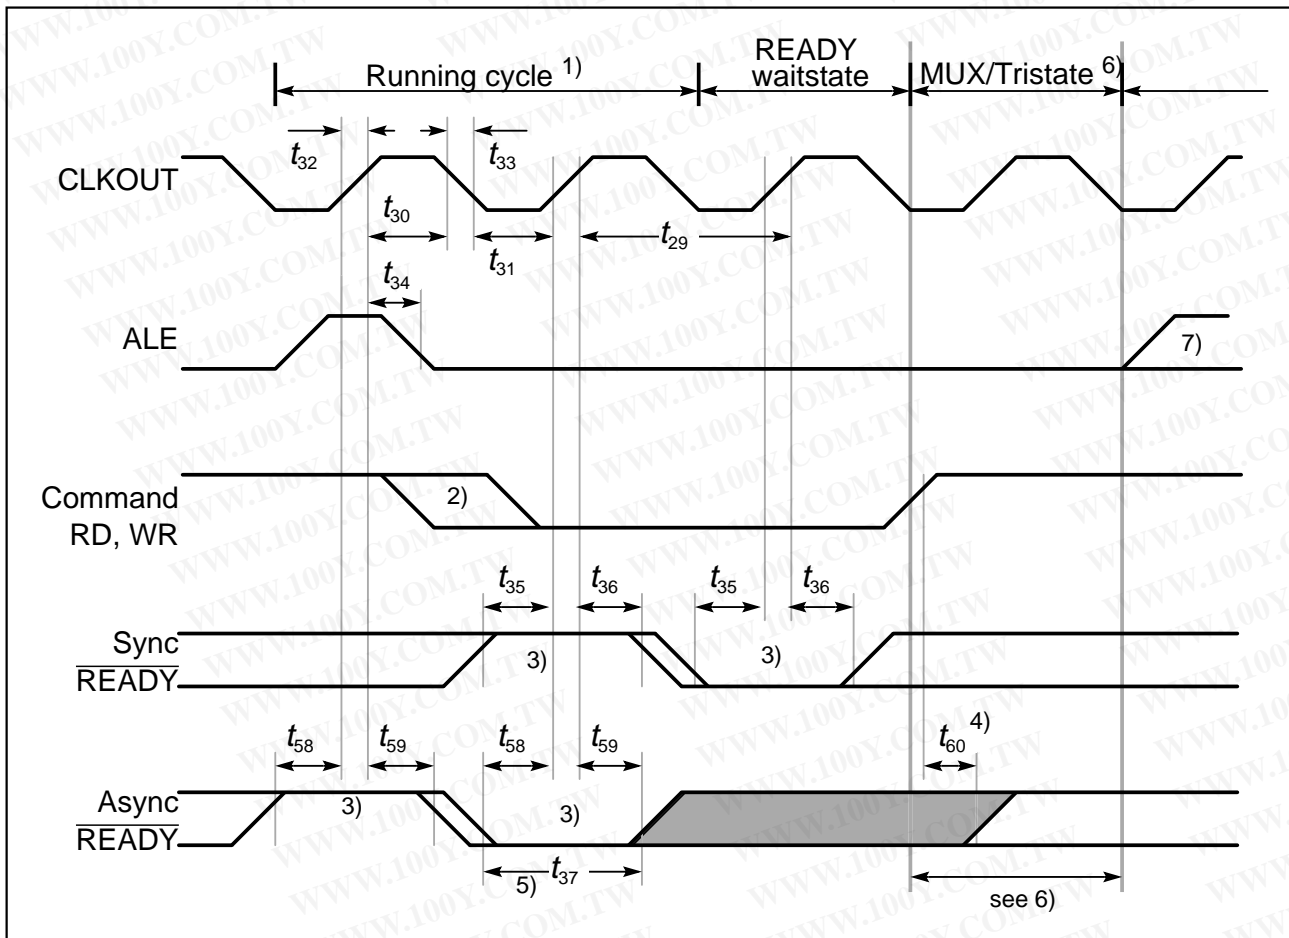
Running cycle 1)
READY waitstate
MUX/Tristate 6)

CLKOUT
$t_{32}$
$t_{33}$
$t_{30}$
$t_{31}$
$t_{29}$
$t_{34}$

ALE
7)

Command
RD, WR
2)

$t_{35}$
$t_{36}$
$t_{35}$
$t_{36}$

Sync
$\overline{READY}$
3)
3)

$t_{58}$
$t_{59}$
$t_{58}$
$t_{59}$
$t_{60}$ 4)

Async
$\overline{READY}$
3)
3)
5) $t_{37}$
see 6)